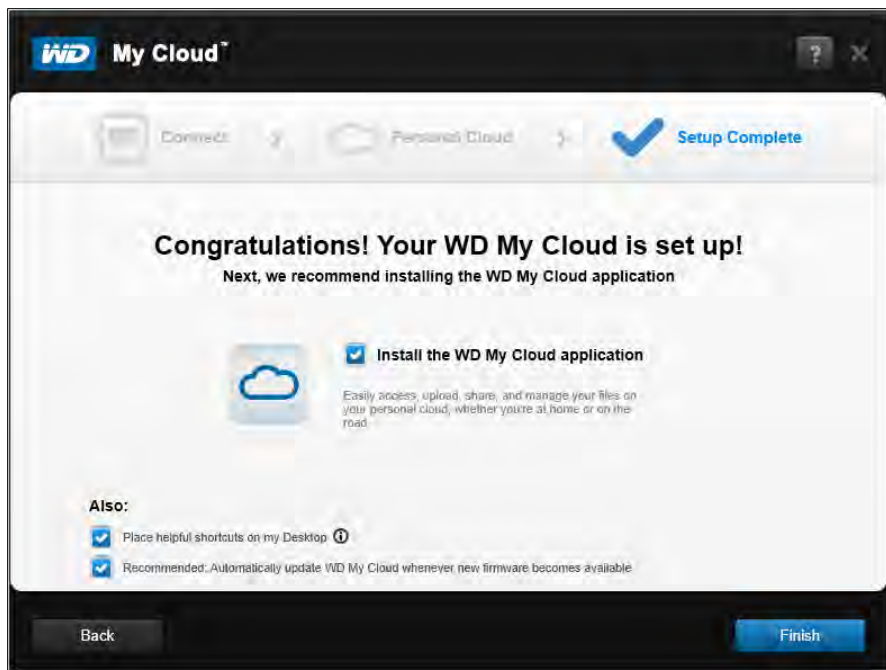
WD My Cloud™

?

Connect > Personal Cloud > Setup Complete

Congratulations! Your WD My Cloud is set up!

Next, we recommend installing the WD My Cloud application

Install the WD My Cloud application

Easily access, upload, share, and manage your files on your personal cloud, whether you're at home or on the road

Also:

Place helpful shortcuts on my Desktop

Recommended: Automatically update WD My Cloud whenever new firmware becomes available

Back

Finish